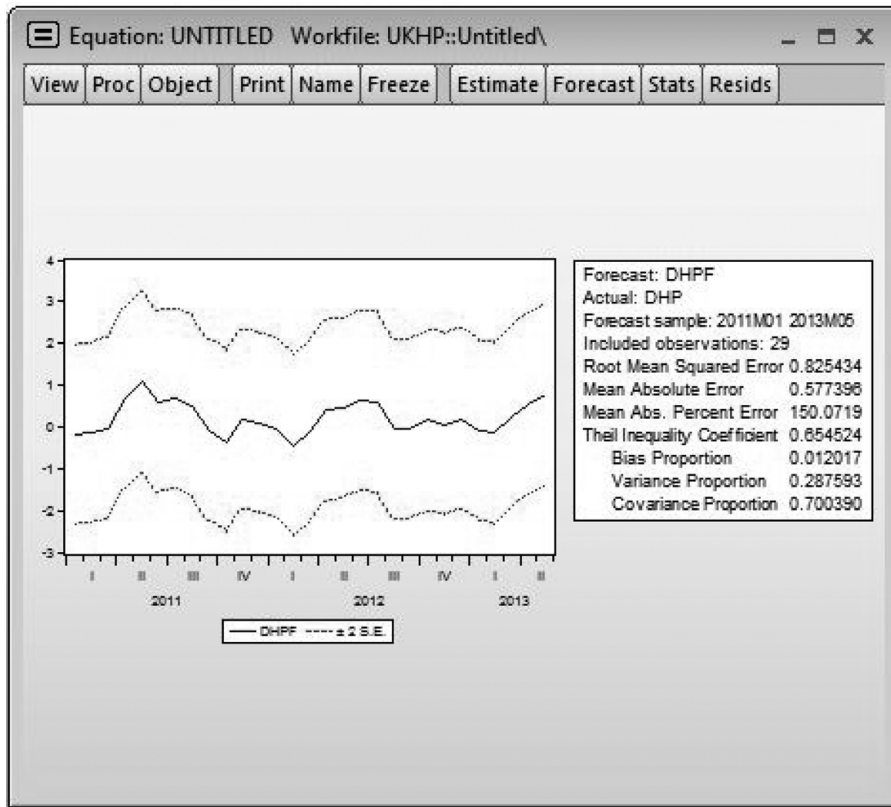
Equation: UNTITLED Workfile: UKHP::Untitled\

View | Proc | Object | Print | Name | Freeze | Estimate | Forecast | Stats | Resids

4
3
2
1
0
-1
-2
-3

I II III IV I II III IV I II
2011 2012 2013

DHPF ----- ± 2 S.E.

Forecast: DHPF
Actual: DHP
Forecast sample: 2011M01 2013M05
Included observations: 29
Root Mean Squared Error 0.825434
Mean Absolute Error 0.577396
Mean Abs. Percent Error 150.0719
Theil Inequality Coefficient 0.654524
Bias Proportion 0.012017
Variance Proportion 0.287593
Covariance Proportion 0.700390